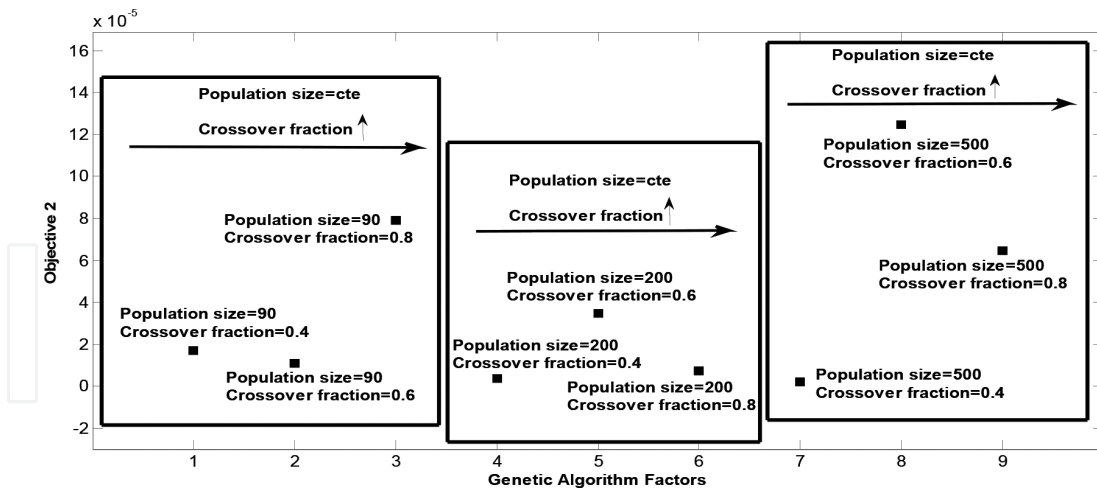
$x\ 10^{-5}$

Objective 2

16
14
12
10
8
6
4
2
0
-2

Population size=cte
Crossover fraction

Population size=90
Crossover fraction=0.8

Population size=90
Crossover fraction=0.4

Population size=90
Crossover fraction=0.6

Population size=cte
Crossover fraction

Population size=200
Crossover fraction=0.6

Population size=200
Crossover fraction=0.4

Population size=200
Crossover fraction=0.8

Population size=cte
Crossover fraction

Population size=500
Crossover fraction=0.6

Population size=500
Crossover fraction=0.8

Population size=500
Crossover fraction=0.4

1 2 3 4 5 6 7 8 9

Genetic Algorithm Factors